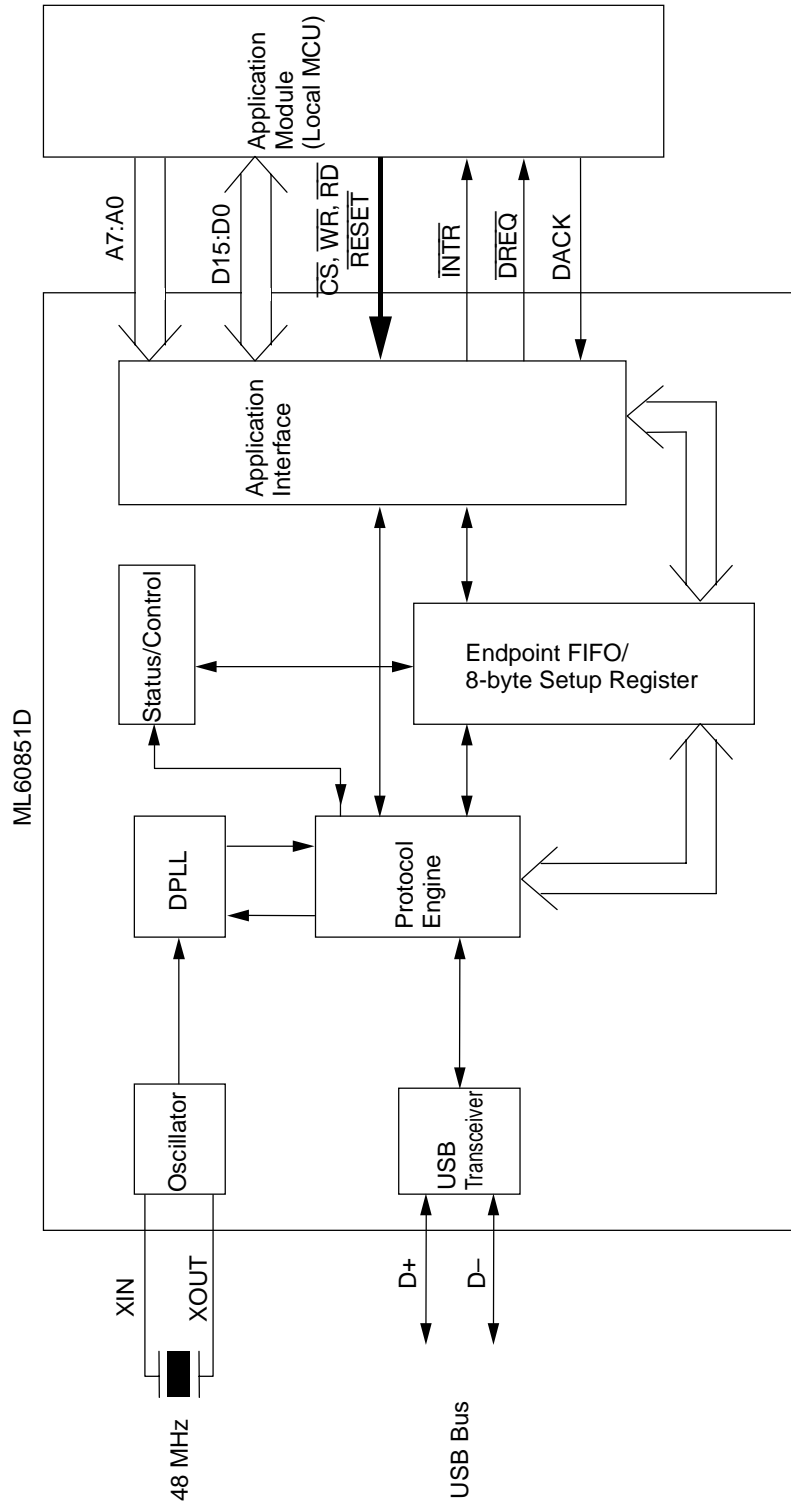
Application Module (Local MCU)

A7:A0

D15:D0

$\overline{CS}$, $\overline{WR}$, $\overline{RD}$
$\overline{RESET}$

$\overline{INTR}$

$\overline{DREQ}$

DACK

ML60851D

Application Interface

Status/Control

Endpoint FIFO/
8-byte Setup Register

DPLL

Protocol Engine

Oscillator

USB Transceiver

XIN

XOUT

48 MHz

D+

D–

USB Bus